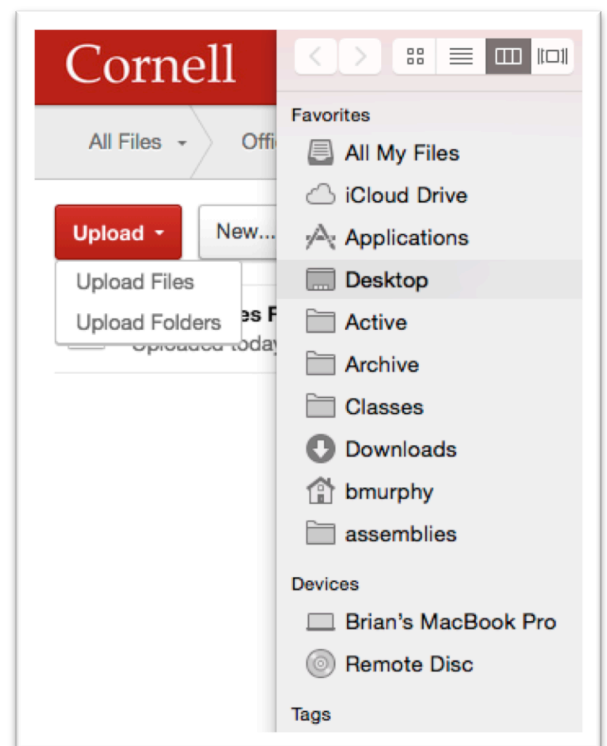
Cornell

All Files

Offi

Upload

New...

Upload Files

Upload Folders

es F

Uploaded today

Favorites

All My Files

iCloud Drive

Applications

Desktop

Active

Archive

Classes

Downloads

bmurphy

assemblies

Devices

Brian's MacBook Pro

Remote Disc

Tags